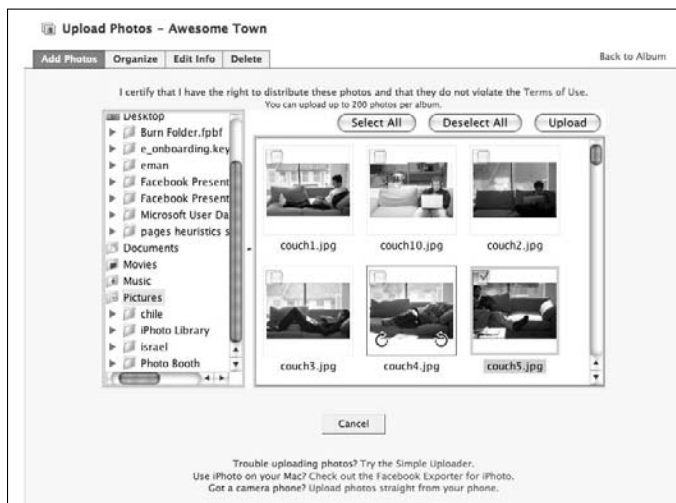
Upload Photos – Awesome Town

Add Photos | Organize | Edit Info | Delete

Back to Album

I certify that I have the right to distribute these photos and that they do not violate the Terms of Use.
You can upload up to 200 photos per album.

Desktop
Burn Folder.fpbf
e_onboarding.key
eman
Facebook Present
Facebook Present
Microsoft User Da
pages heuristics s
Documents
Movies
Music
Pictures
chile
iPhoto Library
israel
Photo Booth

Select All | Deselect All | Upload

couch1.jpg
couch10.jpg
couch2.jpg
couch3.jpg
couch4.jpg
couch5.jpg

Cancel

Trouble uploading photos? Try the Simple Uploader.
Use iPhoto on your Mac? Check out the Facebook Exporter for iPhoto.
Got a camera phone? Upload photos straight from your phone.